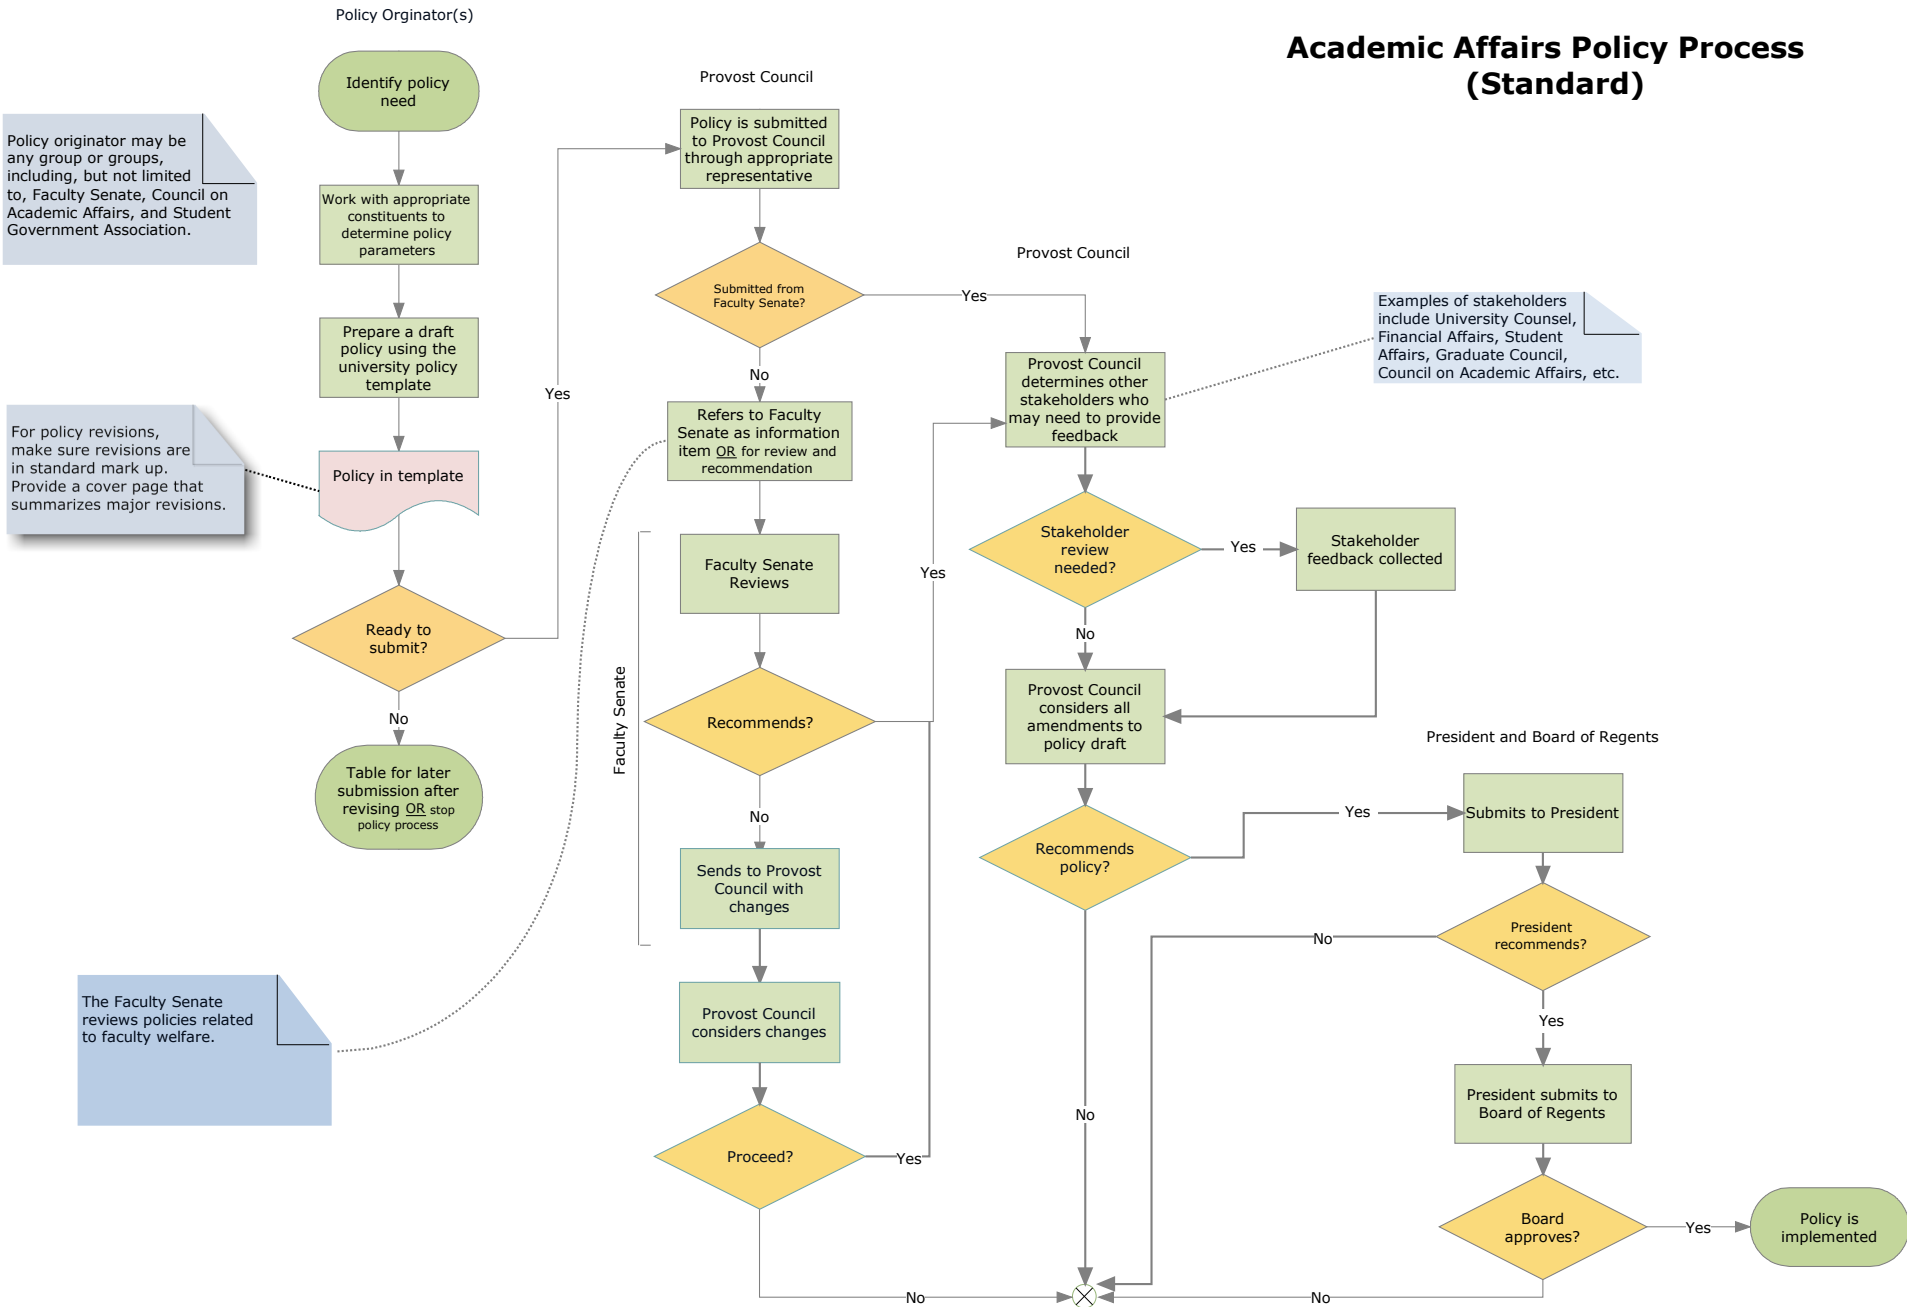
Academic Affairs Policy Process (Standard)

Policy Orginator(s)

Identify policy need

Policy originator may be any group or groups, including, but not limited to, Faculty Senate, Council on Academic Affairs, and Student Government Association.

Work with appropriate constituents to determine policy parameters

Prepare a draft policy using the university policy template

For policy revisions, make sure revisions are in standard mark up. Provide a cover page that summarizes major revisions.

Policy in template

Ready to submit?

No

Table for later submission after revising OR stop policy process

Yes

The Faculty Senate reviews policies related to faculty welfare.

Provost Council

Policy is submitted to Provost Council through appropriate representative

Submitted from Faculty Senate?

No

Refers to Faculty Senate as information item OR for review and recommendation

Faculty Senate

Faculty Senate Reviews

Recommends?

No

Sends to Provost Council with changes

Provost Council considers changes

Proceed?

Yes

No

Yes

Yes

Provost Council

Provost Council determines other stakeholders who may need to provide feedback

Examples of stakeholders include University Counsel, Financial Affairs, Student Affairs, Graduate Council, Council on Academic Affairs, etc.

Stakeholder review needed?

Yes

Stakeholder feedback collected

No

Provost Council considers all amendments to policy draft

Recommends policy?

Yes

No

President and Board of Regents

Submits to President

President recommends?

No

Yes

President submits to Board of Regents

Board approves?

Yes

Policy is implemented

No